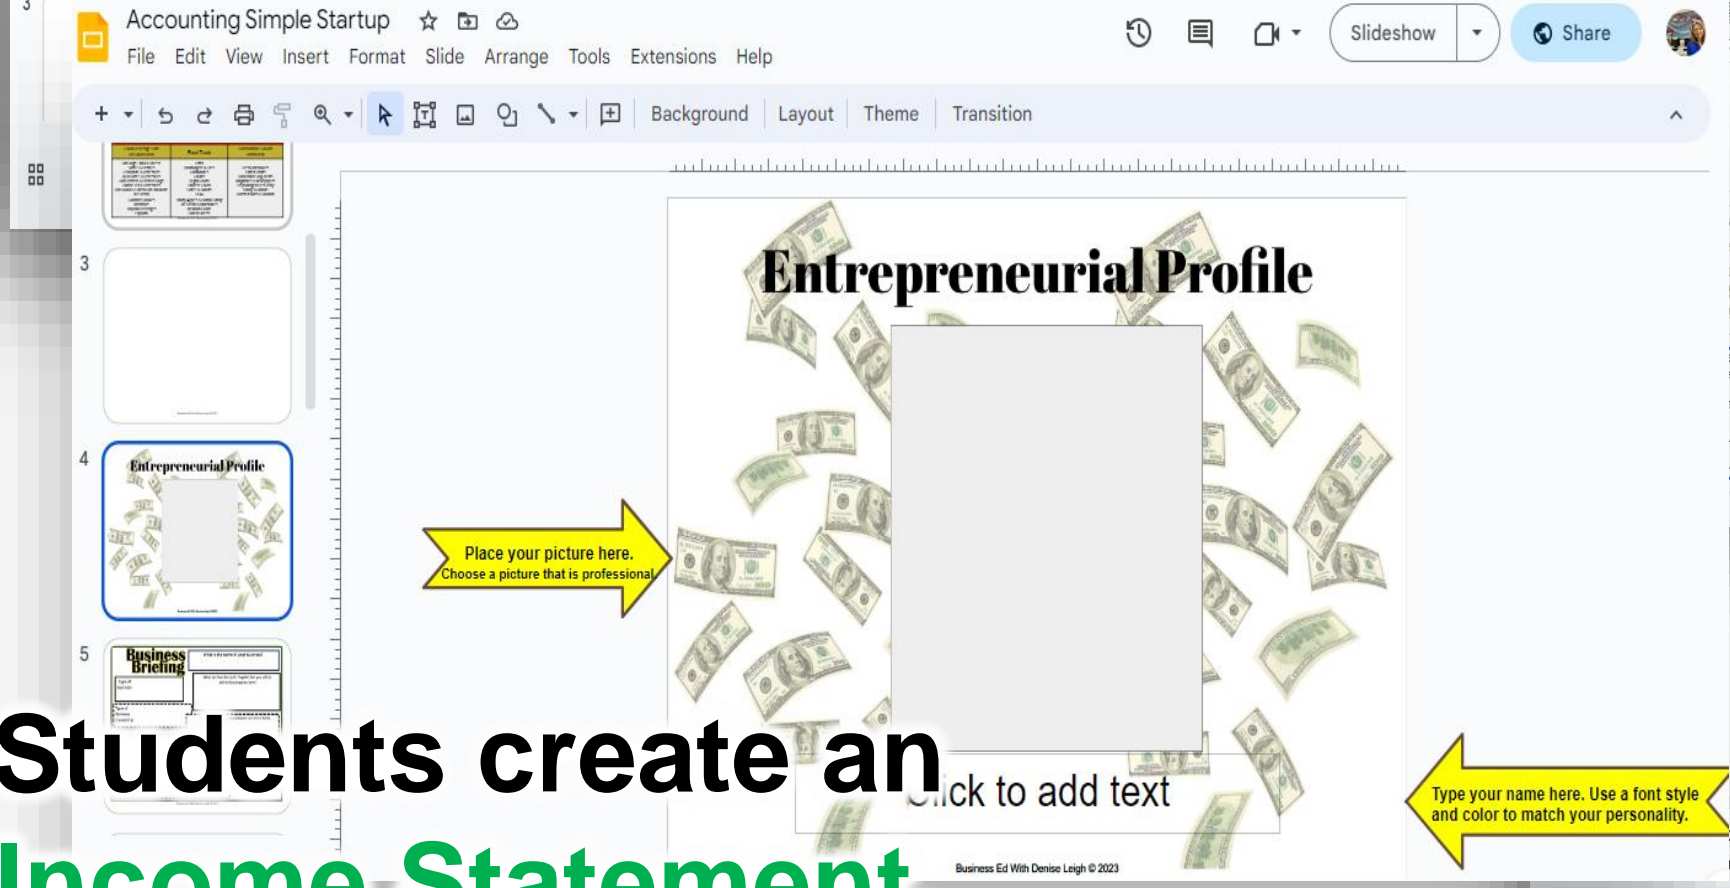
Accounting Simple Startup

File Edit View Insert Format Slide Arrange Tools Extensions Help

Slideshow

Share

Background Layout Theme Transition

3

4

Entrepreneurial Profile

5

Business Briefing

Entrepreneurial Profile

Place your picture here. Choose a picture that is professional.

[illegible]ick to add text

Type your name here. Use a font style and color to match your personality.

Business Ed With Denise Leigh © 2023

Students create an

Income Statement